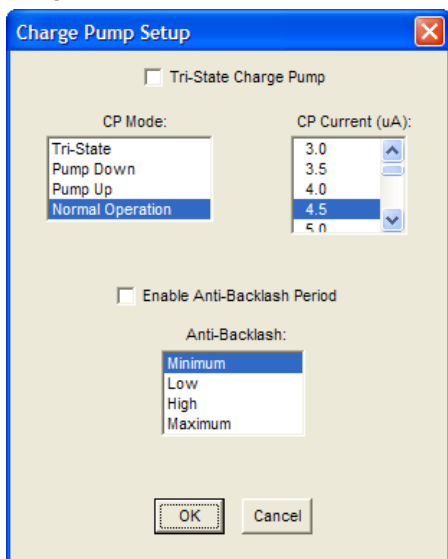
Charge Pump Setup

Tri-State Charge Pump

CP Mode:
Tri-State
Pump Down
Pump Up
Normal Operation

CP Current (uA):
3.0
3.5
4.0
4.5
5.0

Enable Anti-Backlash Period

Anti-Backlash:
Minimum
Low
High
Maximum

OK
Cancel